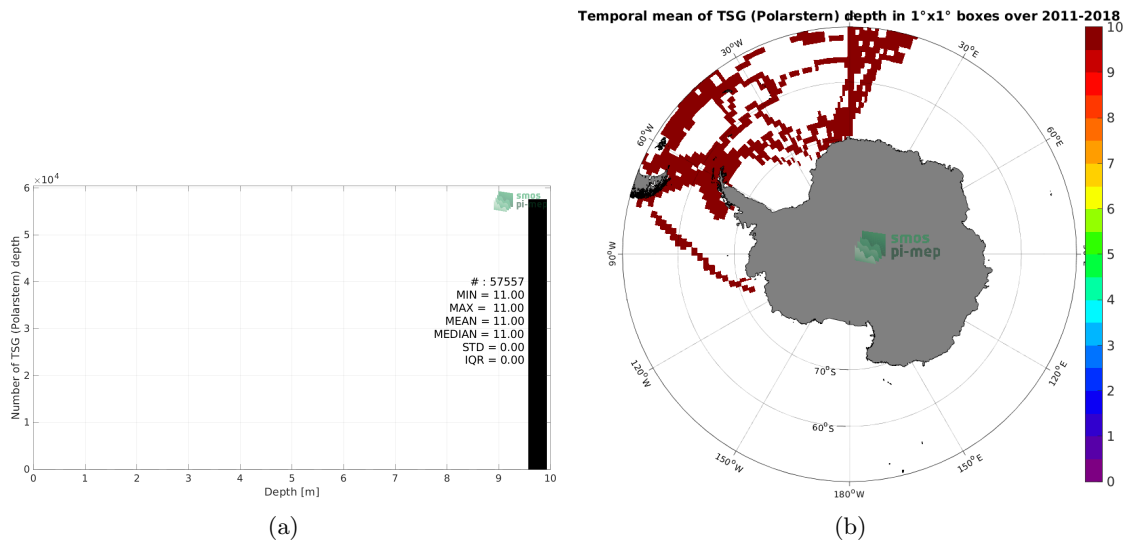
$\times10^4$
6
5
4
3
2
1
0
Number of TSG (Polarstern) depth
smos pi-mep
# : 57557
MIN = 11.00
MAX = 11.00
MEAN = 11.00
MEDIAN = 11.00
STD = 0.00
IQR = 0.00
0 1 2 3 4 5 6 7 8 9 10
Depth [m]
(a)

Temporal mean of TSG (Polarstern) depth in 1°x1° boxes over 2011-2018
30°W
30°E
60°W
60°E
90°W
90°E
120°W
120°E
150°W
150°E
180°W
70°S
60°S
smos pi-mep
10
9
8
7
6
5
4
3
2
1
0
(b)